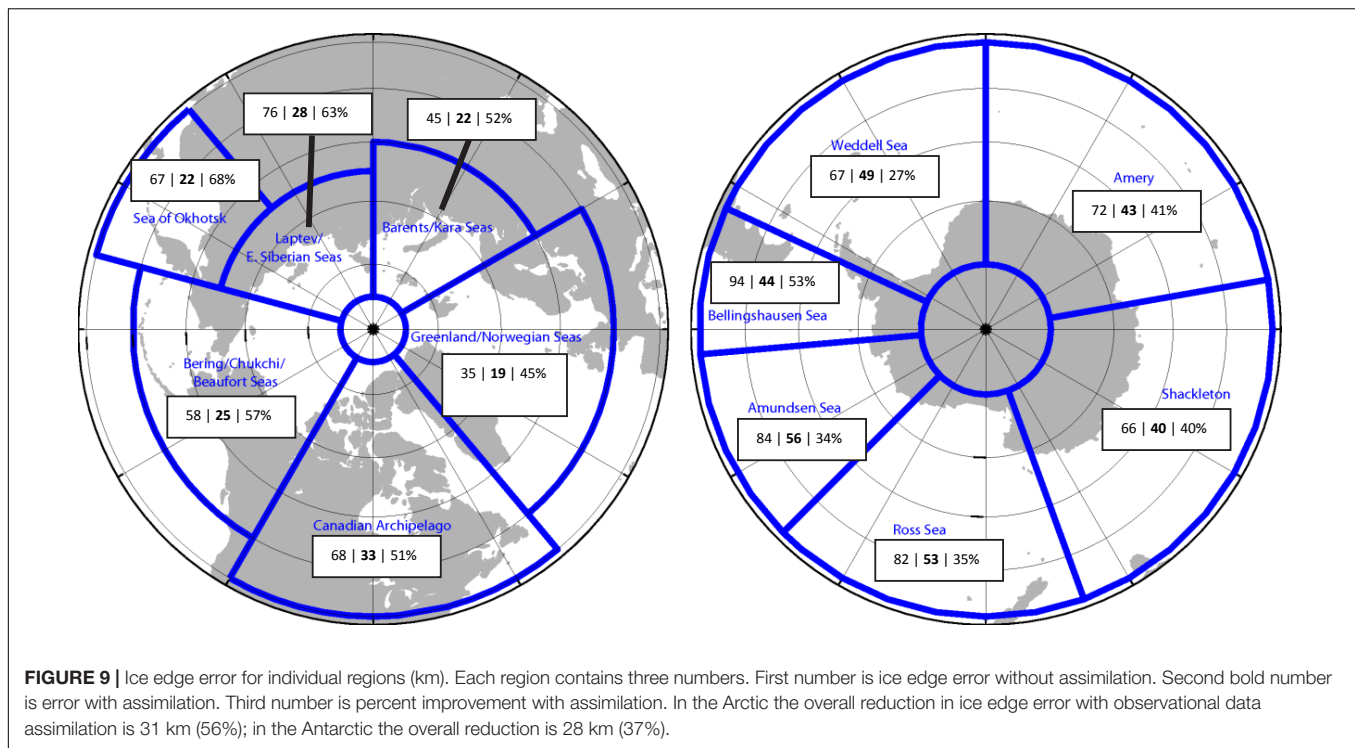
76 | **28** | 63%

45 | **22** | 52%

67 | **22** | 68%

Sea of Okhotsk

Laptev/ E. Siberian Seas

Barents/Kara Seas

Greenland/Norwegian Seas

Bering/Chukchi/ Beaufort Seas

35 | **19** | 45%

58 | **25** | 57%

Canadian Archipelago

68 | **33** | 51%

Weddell Sea

67 | **49** | 27%

Amery

72 | **43** | 41%

94 | **44** | 53%

Bellingshausen Sea

Amundsen Sea

84 | **56** | 34%

Shackleton

66 | **40** | 40%

Ross Sea

82 | **53** | 35%

**FIGURE 9 |** Ice edge error for individual regions (km). Each region contains three numbers. First number is ice edge error without assimilation. Second bold number is error with assimilation. Third number is percent improvement with assimilation. In the Arctic the overall reduction in ice edge error with observational data assimilation is 31 km (56%); in the Antarctic the overall reduction is 28 km (37%).